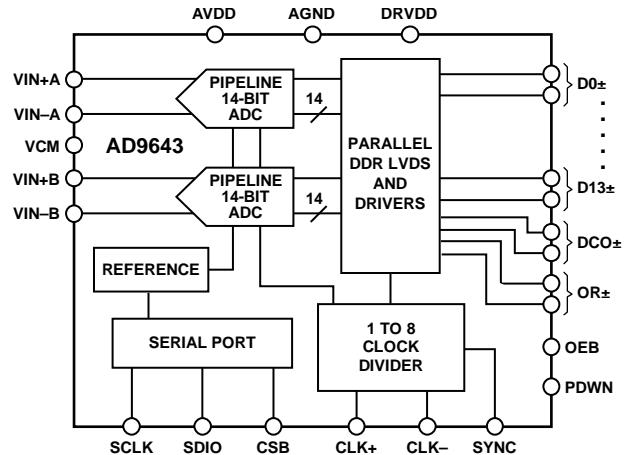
AVDD AGND DRVDD

VIN+A
VIN–A
VCM
VIN+B
VIN–B

PIPELINE 14-BIT ADC

14

AD9643

PIPELINE 14-BIT ADC

14

PARALLEL DDR LVDS AND DRIVERS

D0±
.
.
.
.
D13±
DCO±
OR±

REFERENCE

SERIAL PORT

1 TO 8 CLOCK DIVIDER

OEB
PDWN

SCLK SDIO CSB CLK+ CLK– SYNC